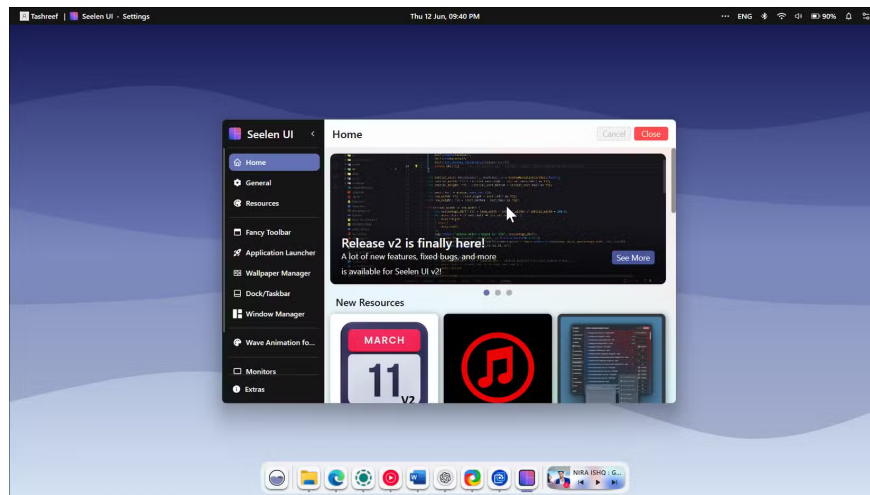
Tashreef | Seelen UI - Settings

Thu 12 Jun, 09:40 PM

ENG 90%

Seelen UI

Home

General

Resources

Fancy Toolbar

Application Launcher

Wallpaper Manager

Dock/Taskbar

Window Manager

Wave Animation fo...

Monitors

Extras

Home

Cancel

Close

Release v2 is finally here!

A lot of new features, fixed bugs, and more is available for Seelen UI v2!

See More

New Resources

MARCH

11

v2

NIRA ISHQ : G...